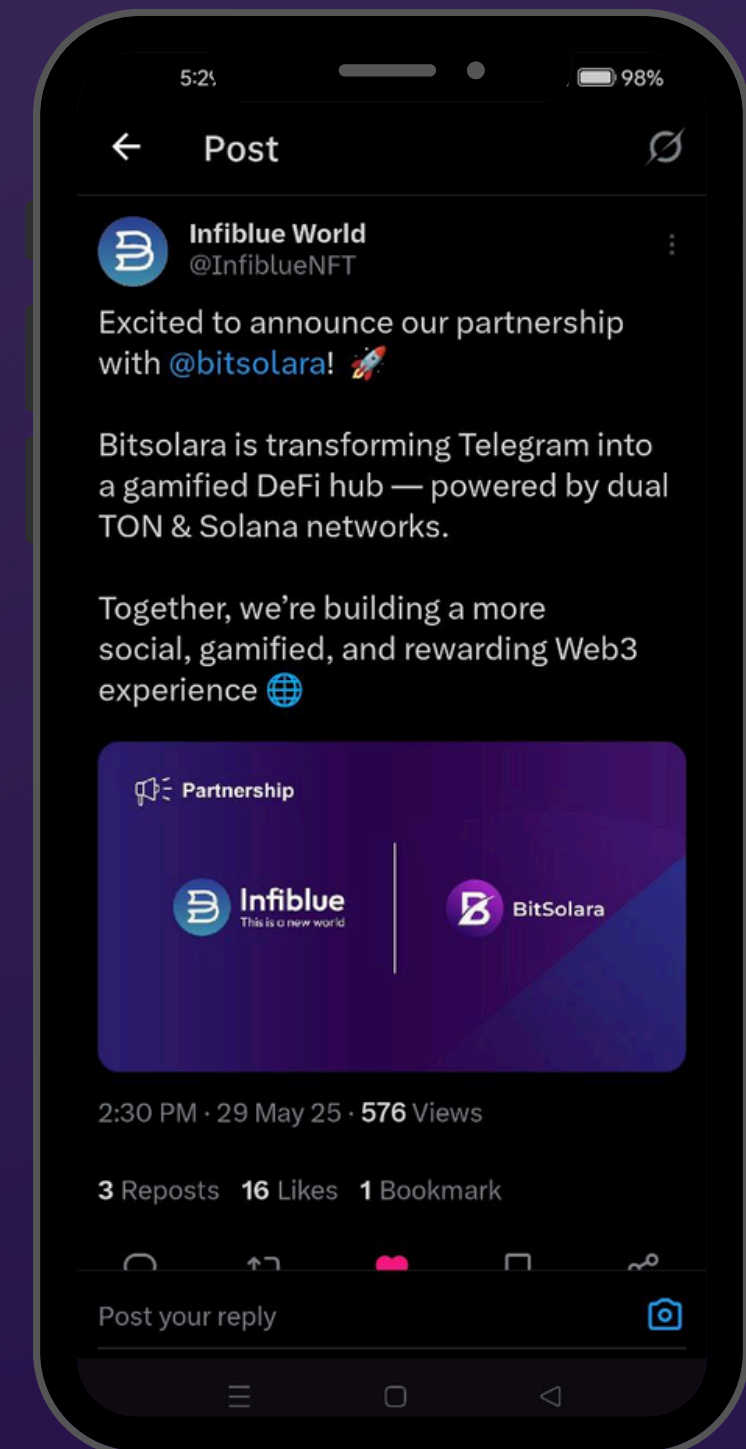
5:2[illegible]

98%

Post

Infiblue World
@InfiblueNFT

Excited to announce our partnership with @bitsolara! 🚀

Bitsolara is transforming Telegram into a gamified DeFi hub — powered by dual TON & Solana networks.

Together, we're building a more social, gamified, and rewarding Web3 experience 🌐

Partnership

Infiblue
This is a new world

BitSolara

2:30 PM · 29 May 25 · 576 Views

3 Reposts 16 Likes 1 Bookmark

Post your reply